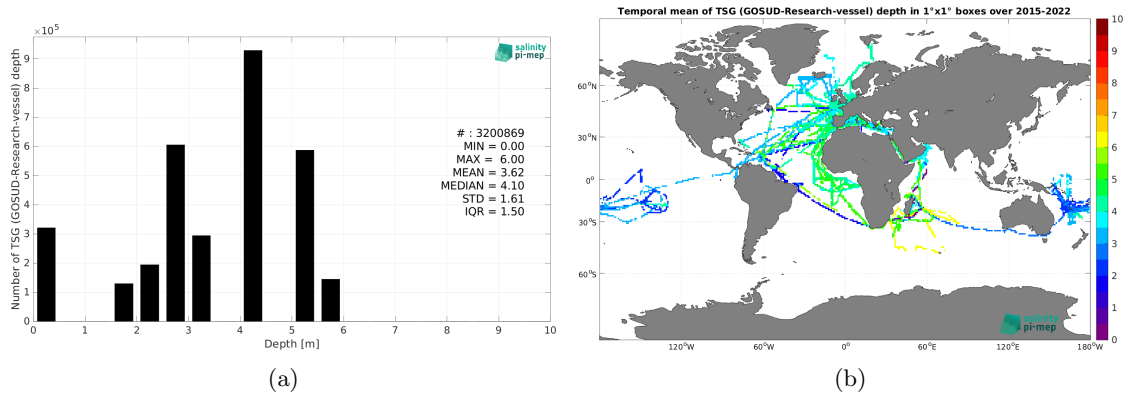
$\times 10^5$

salinity pi-mep

Number of TSG (GOSUD-Research-vessel) depth

# : 3200869
MIN = 0.00
MAX = 6.00
MEAN = 3.62
MEDIAN = 4.10
STD = 1.61
IQR = 1.50

0 1 2 3 4 5 6 7 8 9

0 1 2 3 4 5 6 7 8 9 10

Depth [m]

(a)

Temporal mean of TSG (GOSUD-Research-vessel) depth in 1°x1° boxes over 2015-2022

60°N
30°N
0°
30°S
60°S

120°W 60°W 0° 60°E 120°E 180°W

salinity pi-mep

10 9 8 7 6 5 4 3 2 1 0

(b)